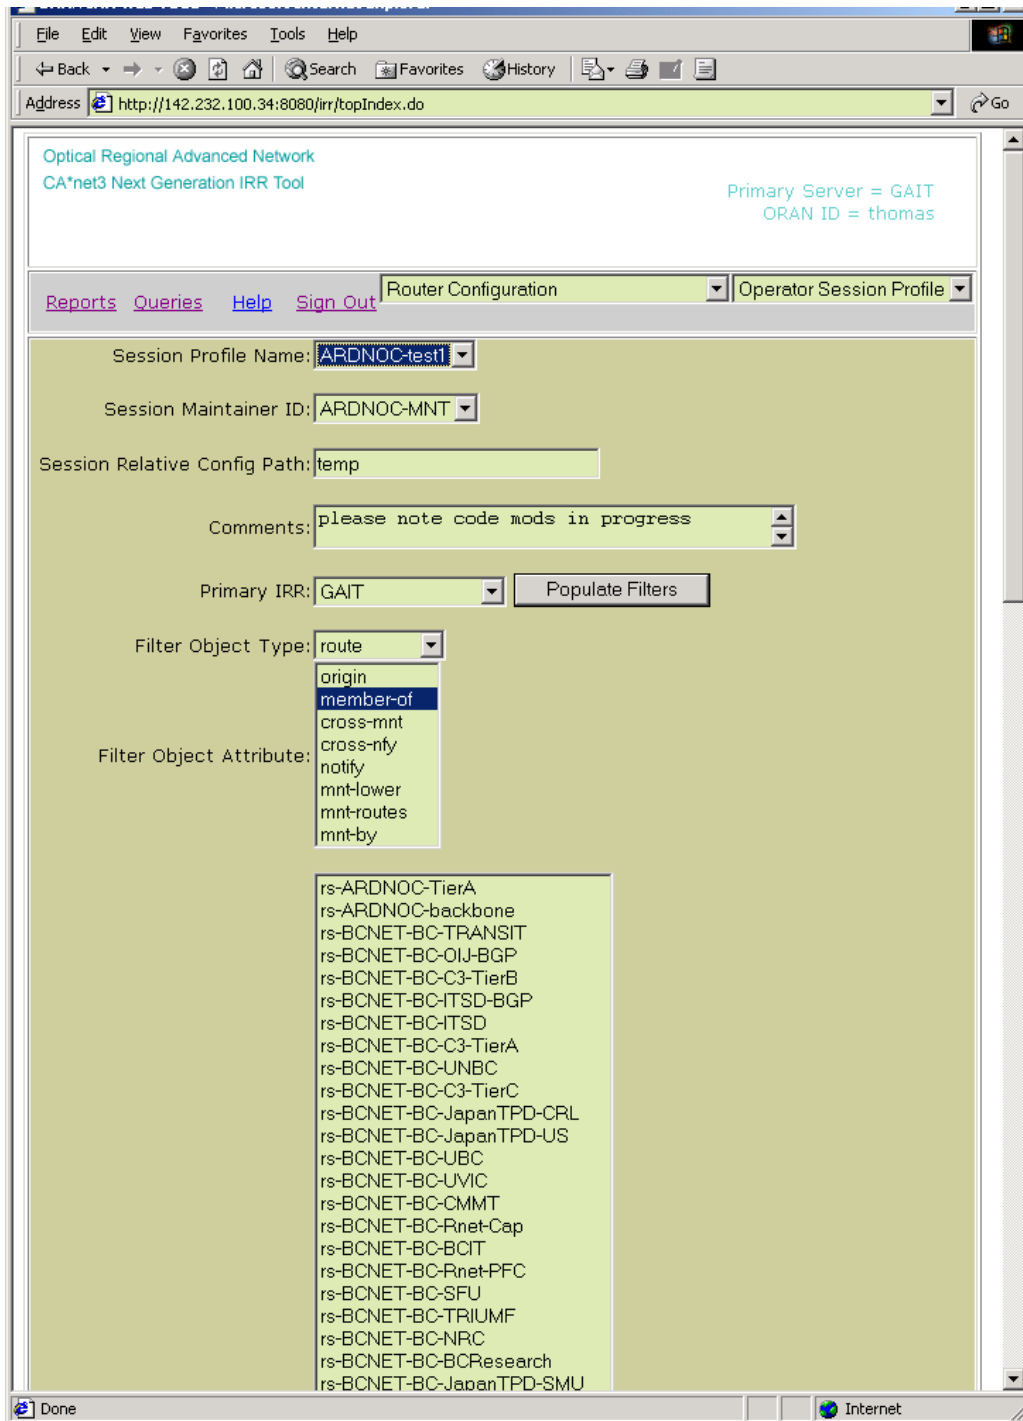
File Edit View Favorites Tools Help

Back Search Favorites History

Address http://142.232.100.34:8080/irr/topIndex.do Go

Optical Regional Advanced Network
CA*net3 Next Generation IRR Tool

Primary Server = GAIT
ORAN ID = thomas

Reports Queries Help Sign Out Router Configuration Operator Session Profile

Session Profile Name: ARDNOC-test1

Session Maintainer ID: ARDNOC-MNT

Session Relative Config Path: temp

Comments: please note code mods in progress

Primary IRR: GAIT Populate Filters

Filter Object Type: route

Filter Object Attribute: origin
member-of
cross-mnt
cross-nfy
notify
mnt-lower
mnt-routes
mnt-by

rs-ARDNOC-TierA
rs-ARDNOC-backbone
rs-BCNET-BC-TRANSIT
rs-BCNET-BC-OIJ-BGP
rs-BCNET-BC-C3-TierB
rs-BCNET-BC-ITSD-BGP
rs-BCNET-BC-ITSD
rs-BCNET-BC-C3-TierA
rs-BCNET-BC-UNBC
rs-BCNET-BC-C3-TierC
rs-BCNET-BC-JapanTPD-CRL
rs-BCNET-BC-JapanTPD-US
rs-BCNET-BC-UBC
rs-BCNET-BC-UVIC
rs-BCNET-BC-CMMT
rs-BCNET-BC-Rnet-Cap
rs-BCNET-BC-BCIT
rs-BCNET-BC-Rnet-PFC
rs-BCNET-BC-SFU
rs-BCNET-BC-TRIUMF
rs-BCNET-BC-NRC
rs-BCNET-BC-BCResearch
rs-BCNET-BC-JapanTPD-SMU

Done Internet